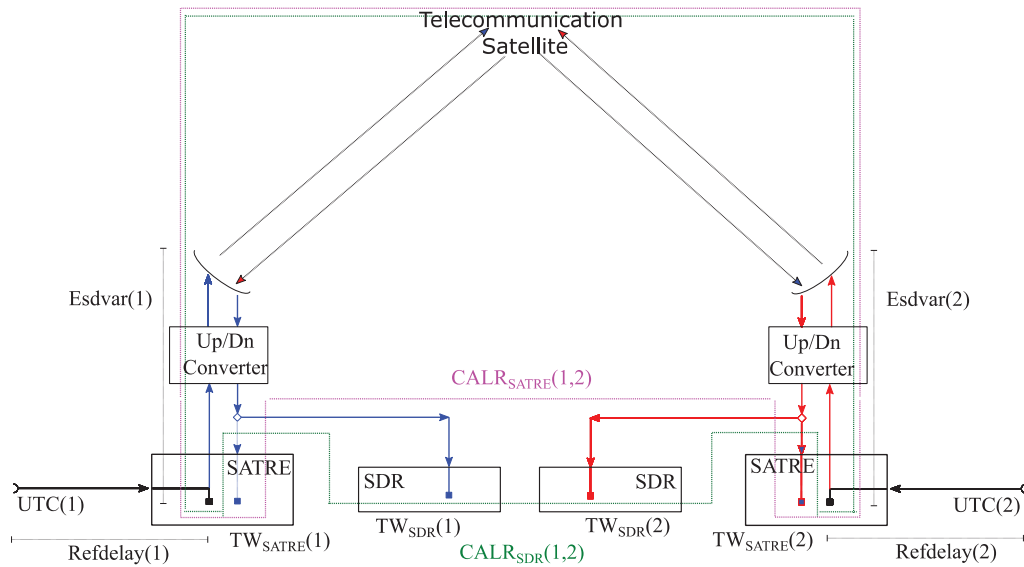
Telecommunication
Satellite

Esdvar(1)

Esdvar(2)

Up/Dn
Converter

Up/Dn
Converter

CALR$_{SATRE}$(1,2)

SATRE

SDR

SDR

SATRE

UTC(1)

UTC(2)

TW$_{SDR}$(1)

TW$_{SDR}$(2)

Refdelay(1)

TW$_{SATRE}$(1)

CALR$_{SDR}$(1,2)

TW$_{SATRE}$(2)

Refdelay(2)